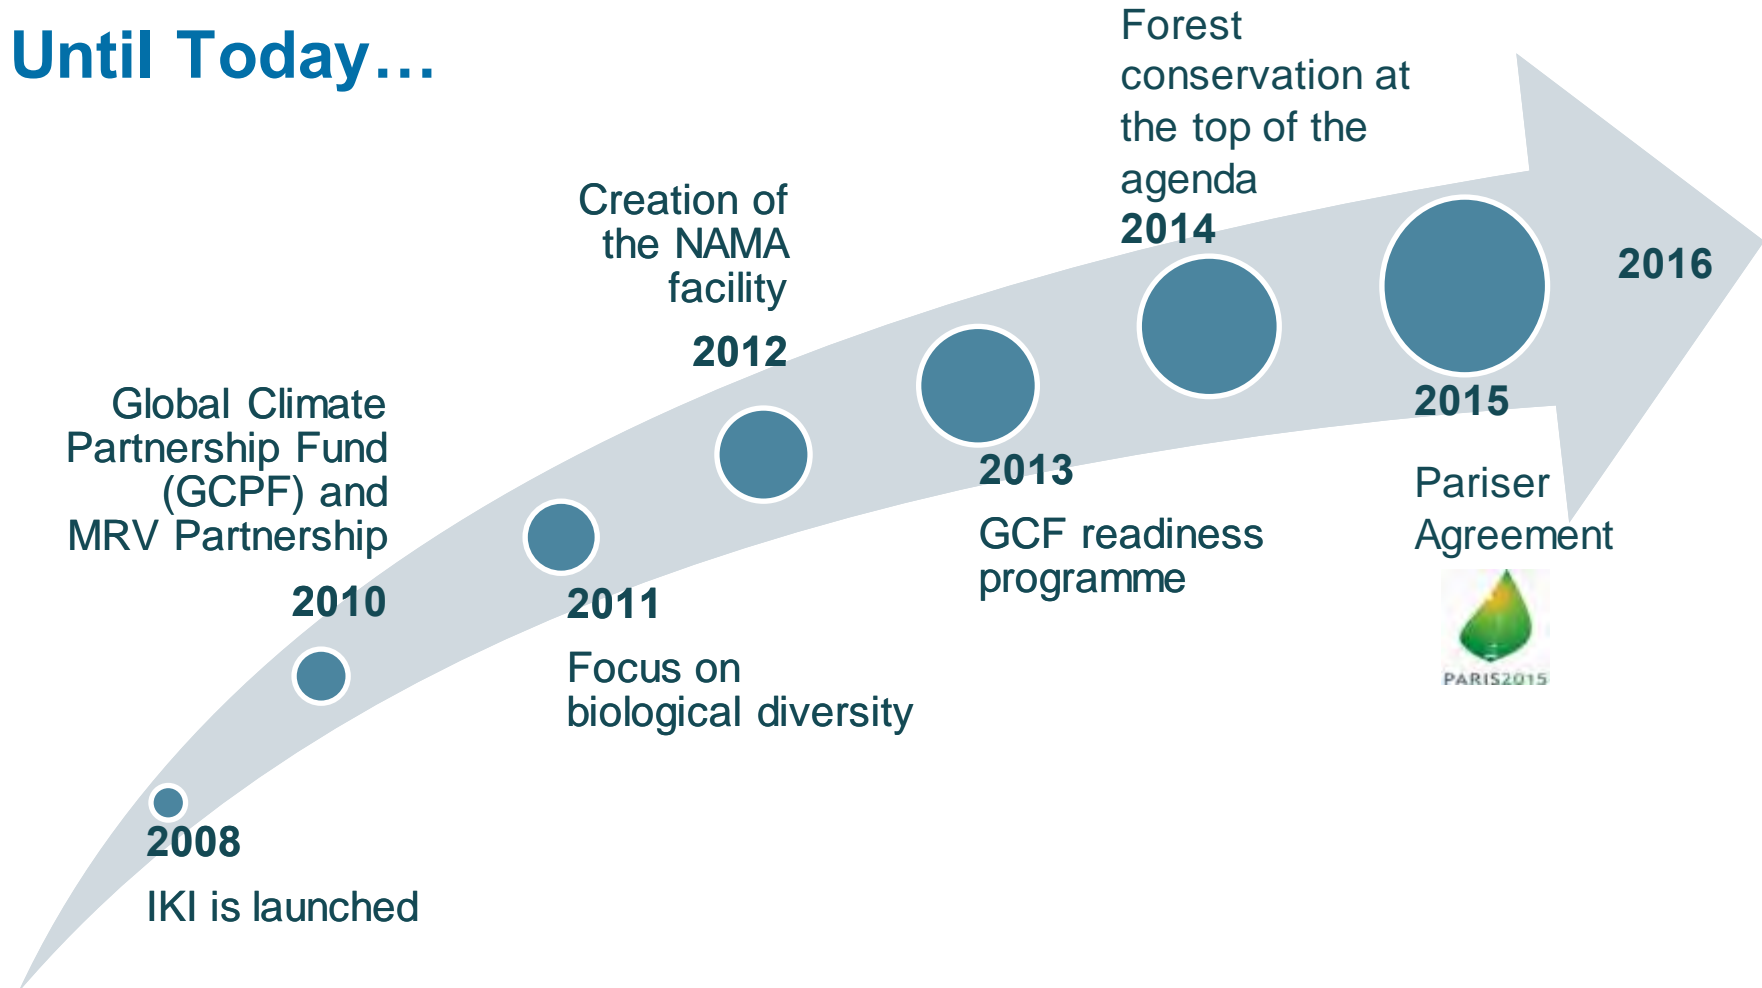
Until Today…

2008
IKI is launched

Global Climate Partnership Fund (GCPF) and MRV Partnership
2010

2011
Focus on biological diversity

Creation of the NAMA facility
2012

2013
GCF readiness programme

Forest conservation at the top of the agenda
2014

2015
Pariser Agreement
PARIS2015

2016